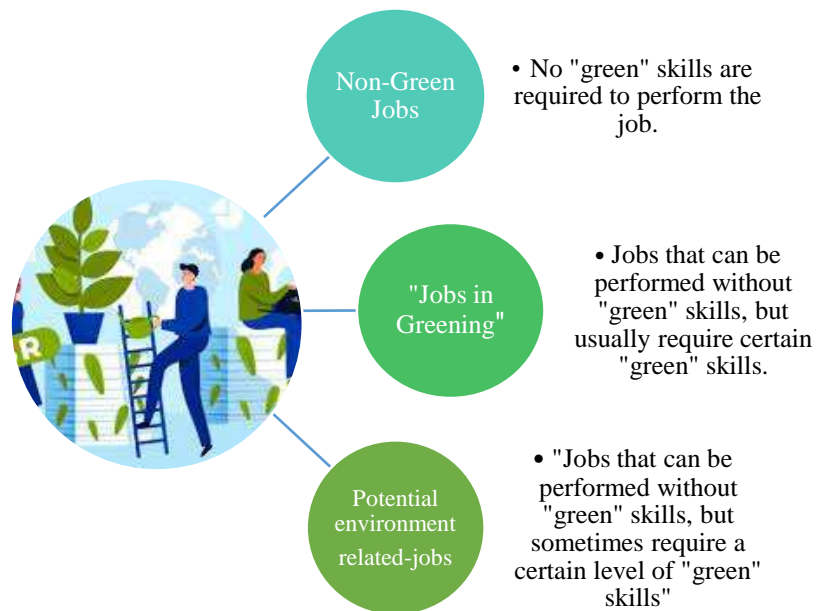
Non-Green Jobs

• No "green" skills are required to perform the job.

"Jobs in Greening"

• Jobs that can be performed without "green" skills, but usually require certain "green" skills.

Potential environment related-jobs

• "Jobs that can be performed without "green" skills, but sometimes require a certain level of "green" skills"

R